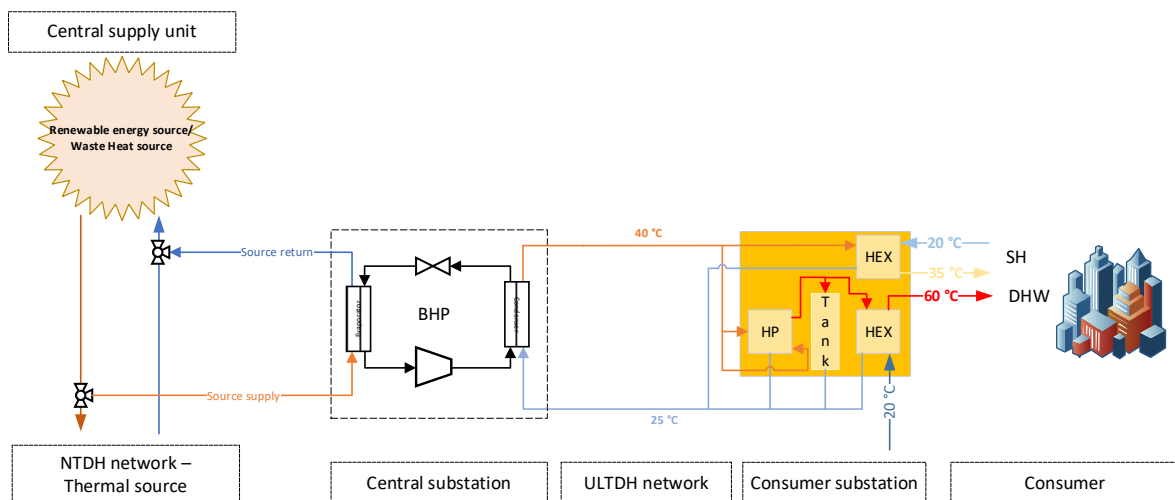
Central supply unit

Renewable energy source/ Waste Heat source

Source return

Source supply

Evaporator

BHP

Condenser

40 °C

HEX

20 °C

35 °C

SH

T a n k

60 °C

DHW

HP

HEX

20 °C

25 °C

NTDH network – Thermal source

Central substation

ULTDH network

Consumer substation

Consumer